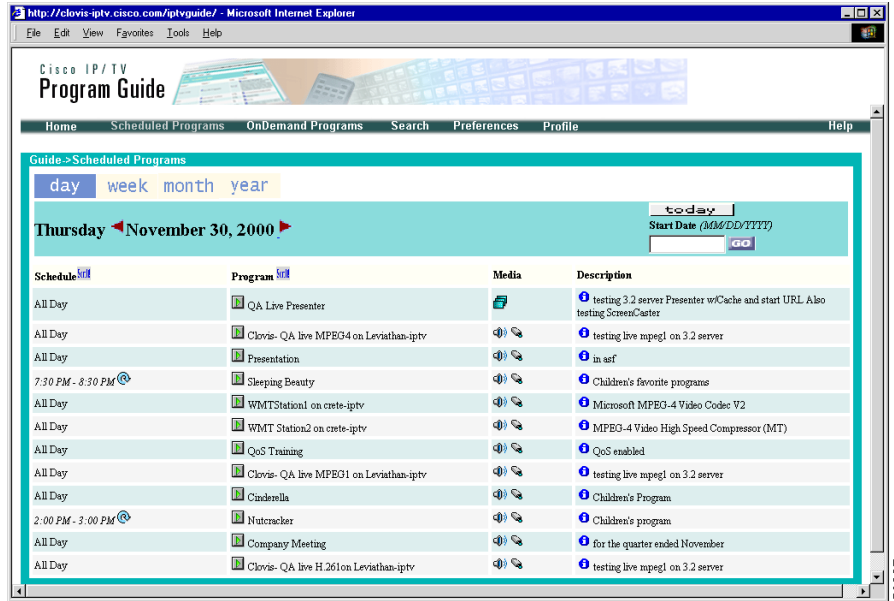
http://clovis-iptv.cisco.com/iptvguide/ - Microsoft Internet Explorer

File Edit View Favorites Tools Help

Cisco IP/TV
Program Guide

Home Scheduled Programs OnDemand Programs Search Preferences Profile Help

Guide->Scheduled Programs

day week month year

Thursday November 30, 2000

today
Start Date (MM/DD/YYYY)
GO

| Schedule Sort | Program Sort | Media | Description |
|---|---|---|---|
| All Day | QA Live Presenter | | testing 3.2 server Presenter w/Cache and start URL Also testing ScreenCaster |
| All Day | Clovis- QA live MPEG4 on Leviathan-iptv | | testing live mpeg1 on 3.2 server |
| All Day | Presentation | | in asf |
| 7:30 PM - 8:30 PM | Sleeping Beauty | | Children's favorite programs |
| All Day | WMTStation1 on crete-iptv | | Microsoft MPEG-4 Video Codec V2 |
| All Day | WMT Station2 on crete-iptv | | MPEG-4 Video High Speed Compressor (MT) |
| All Day | QoS Training | | QoS enabled |
| All Day | Clovis- QA live MPEG1 on Leviathan-iptv | | testing live mpeg1 on 3.2 server |
| All Day | Cinderella | | Children's Program |
| 2:00 PM - 3:00 PM | Nutcracker | | Children's program |
| All Day | Company Meeting | | for the quarter ended November |
| All Day | Clovis- QA live H.261on Leviathan-iptv | | testing live mpeg1 on 3.2 server |